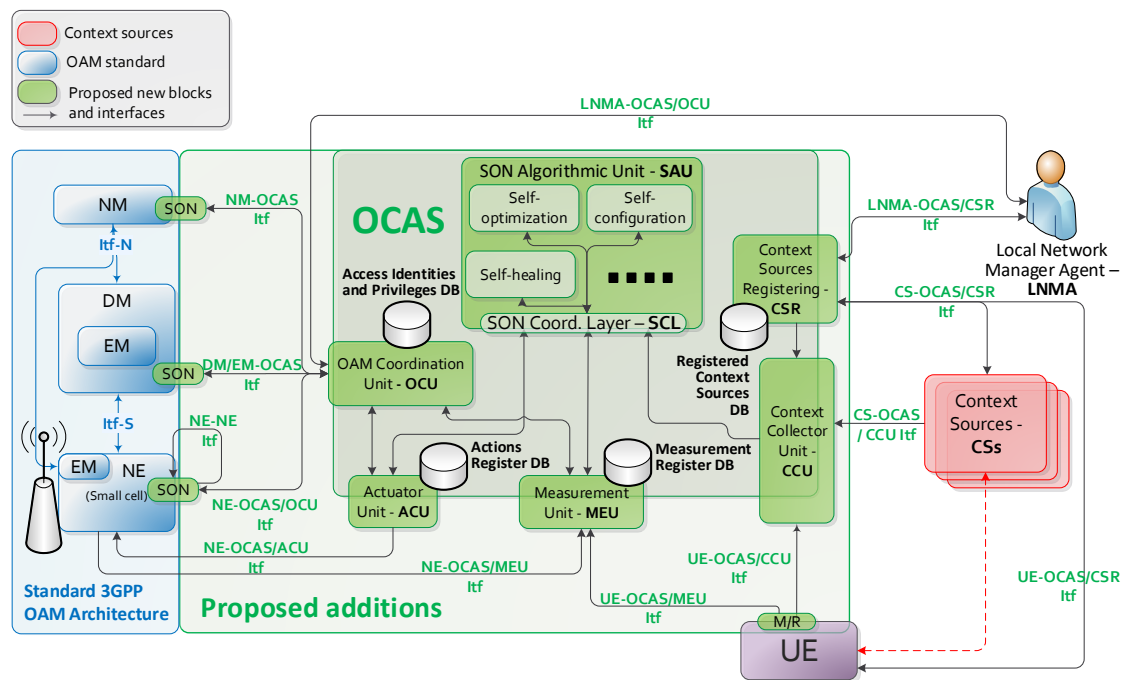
Context sources
OAM standard
Proposed new blocks and interfaces

LNMA-OCAS/OCU Itf

Standard 3GPP OAM Architecture

NM
SON
Itf-N
DM
EM
SON
Itf-S
EM
NE
(Small cell)
SON

NM-OCAS Itf
DM/EM-OCAS Itf
NE-NE Itf
NE-OCAS/OCU Itf
NE-OCAS/ACU Itf
NE-OCAS/MEU Itf

OCAS
SON Algorithmic Unit - SAU
Self-optimization
Self-configuration
Self-healing
■ ■ ■ ■
SON Coord. Layer – SCL
Access Identities and Privileges DB
OAM Coordination Unit - OCU
Actions Register DB
Measurement Register DB
Actuator Unit - ACU
Measurement Unit - MEU
Context Sources Registering - CSR
Registered Context Sources DB
Context Collector Unit - CCU

LNMA-OCAS/CSR Itf
Local Network Manager Agent – LNMA
CS-OCAS/CSR Itf
CS-OCAS / CCU Itf
Context Sources - CSs

UE-OCAS/CCU Itf
UE-OCAS/MEU Itf
UE-OCAS/CSR Itf
M/R
UE

Proposed additions